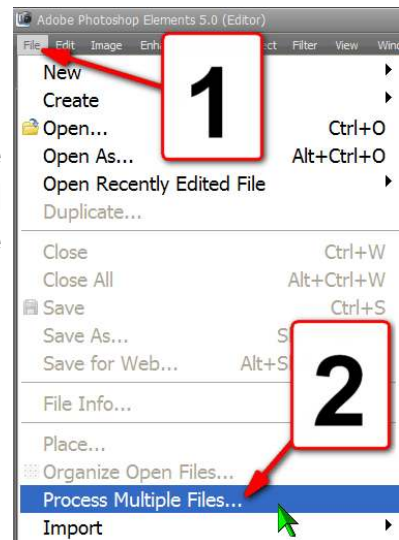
Adobe Photoshop Elements 5.0 (Editor)

File Edit Image Enh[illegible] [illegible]ct Filter View Wind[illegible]

1

New
Create
Open... Ctrl+O
Open As... Alt+Ctrl+O
Open Recently Edited File
Duplicate...

Close Ctrl+W
Close All Alt+Ctrl+W
Save Ctrl+S
Save As... S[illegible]
Save for Web... Alt+S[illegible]

2

File Info...

Place...
Organize Open Files...
Process Multiple Files...
Import